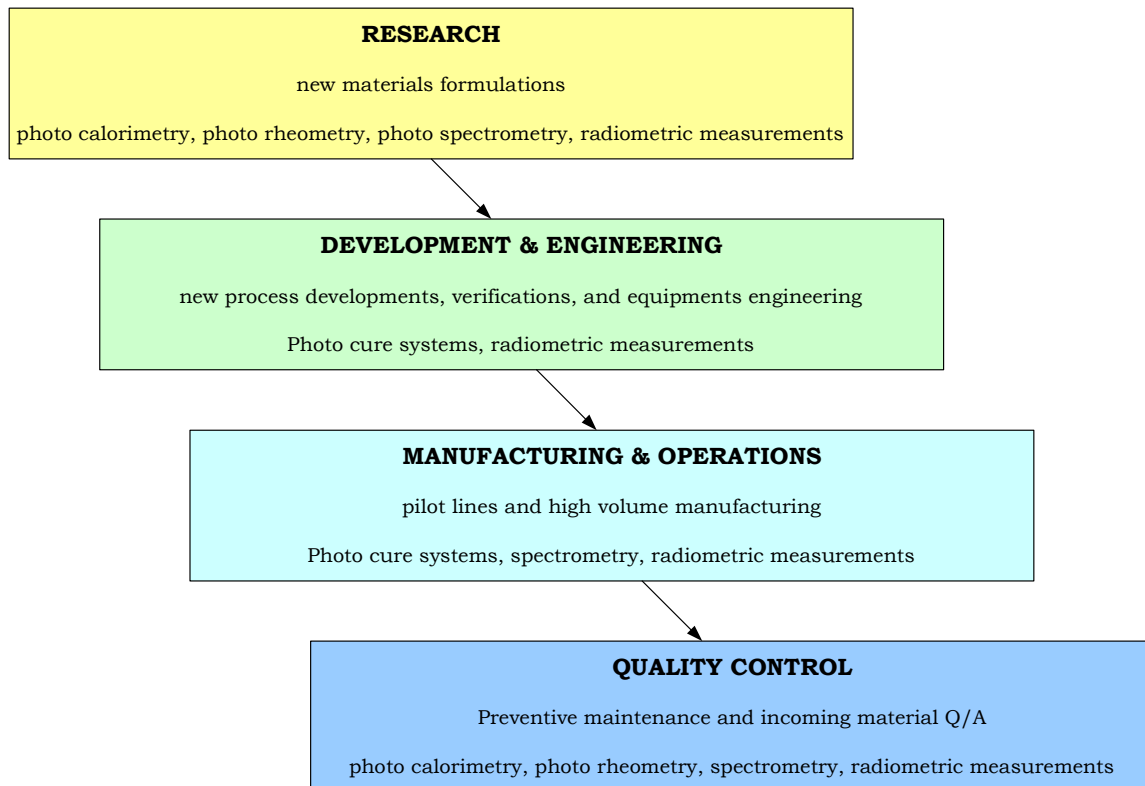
RESEARCH

new materials formulations

photo calorimetry, photo rheometry, photo spectrometry, radiometric measurements

DEVELOPMENT & ENGINEERING

new process developments, verifications, and equipments engineering

Photo cure systems, radiometric measurements

MANUFACTURING & OPERATIONS

pilot lines and high volume manufacturing

Photo cure systems, spectrometry, radiometric measurements

QUALITY CONTROL

Preventive maintenance and incoming material Q/A

photo calorimetry, photo rheometry, spectrometry, radiometric measurements